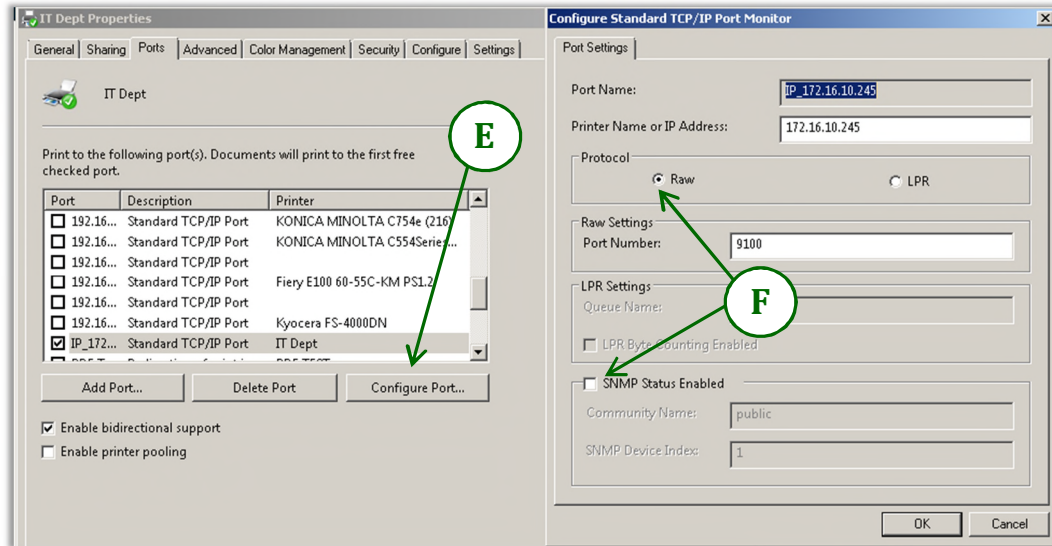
IT Dept Properties

General | Sharing | Ports | Advanced | Color Management | Security | Configure | Settings

IT Dept

Print to the following port(s). Documents will print to the first free checked port.

| Port | Description | Printer |
|---|---|---|
| 192.16... | Standard TCP/IP Port | KONICA MINOLTA C754e (216) |
| 192.16... | Standard TCP/IP Port | KONICA MINOLTA C554Series... |
| 192.16... | Standard TCP/IP Port | |
| 192.16... | Standard TCP/IP Port | Fiery E100 60-55C-KM PS1.2 |
| 192.16... | Standard TCP/IP Port | |
| 192.16... | Standard TCP/IP Port | Kyocera FS-4000DN |
| IP_172... | Standard TCP/IP Port | IT Dept |
| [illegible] | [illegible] | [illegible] |

Add Port... | Delete Port | Configure Port...

Enable bidirectional support

Enable printer pooling

E

Configure Standard TCP/IP Port Monitor

Port Settings

Port Name: IP_172.16.10.245

Printer Name or IP Address: 172.16.10.245

Protocol

Raw

LPR

Raw Settings

Port Number: 9100

LPR Settings

Queue Name:

LPR Byte Counting Enabled

F

SNMP Status Enabled

Community Name: public

SNMP Device Index: 1

OK | Cancel